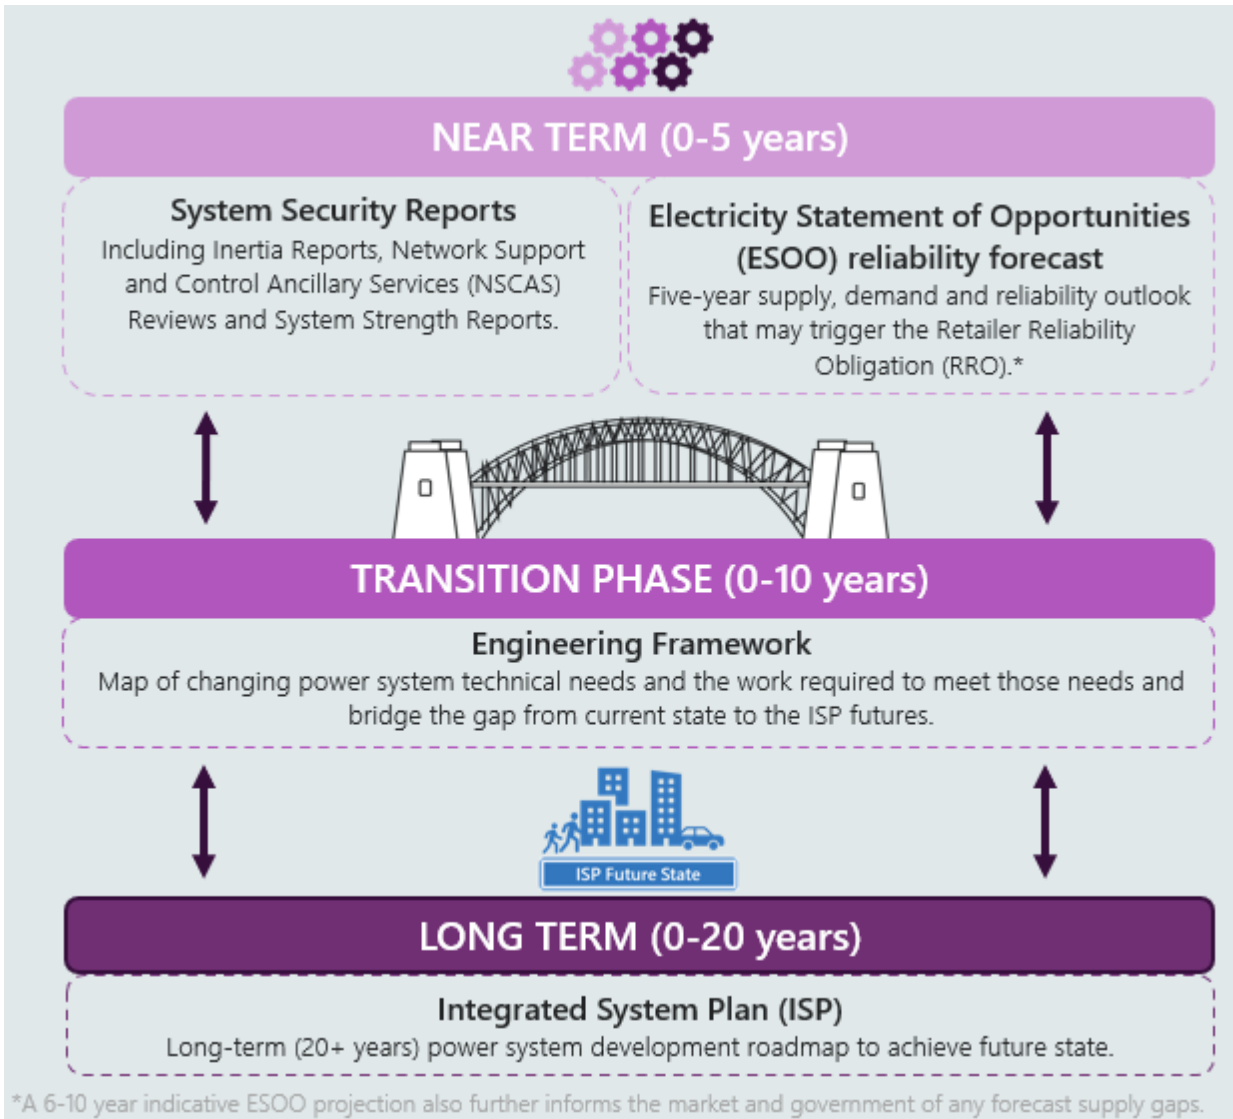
NEAR TERM (0-5 years)

System Security Reports
Including Inertia Reports, Network Support and Control Ancillary Services (NSCAS) Reviews and System Strength Reports.

Electricity Statement of Opportunities (ESOO) reliability forecast
Five-year supply, demand and reliability outlook that may trigger the Retailer Reliability Obligation (RRO).*

TRANSITION PHASE (0-10 years)

Engineering Framework
Map of changing power system technical needs and the work required to meet those needs and bridge the gap from current state to the ISP futures.

ISP Future State

LONG TERM (0-20 years)

Integrated System Plan (ISP)
Long-term (20+ years) power system development roadmap to achieve future state.

*A 6-10 year indicative ESOO projection also further informs the market and government of any forecast supply gaps.